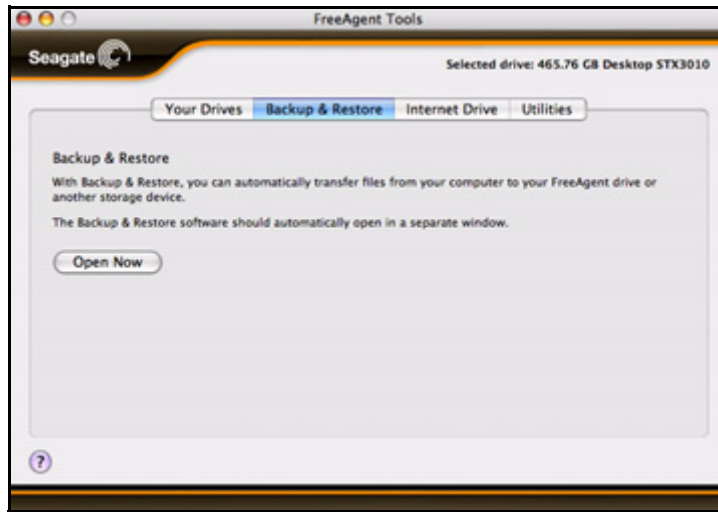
FreeAgent Tools

Seagate

Selected drive: 465.76 GB Desktop STX3010

Your Drives | Backup & Restore | Internet Drive | Utilities

Backup & Restore

With Backup & Restore, you can automatically transfer files from your computer to your FreeAgent drive or another storage device.

The Backup & Restore software should automatically open in a separate window.

Open Now

?